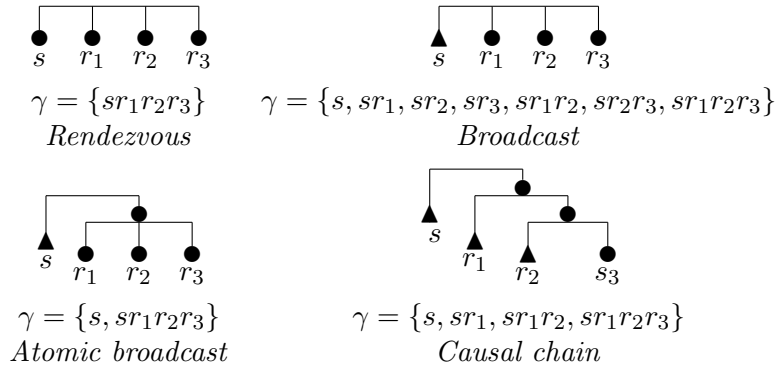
$s$ $r_1$ $r_2$ $r_3$

$\gamma = \{sr_1r_2r_3\}$
*Rendezvous*

$s$ $r_1$ $r_2$ $r_3$

$\gamma = \{s, sr_1, sr_2, sr_3, sr_1r_2, sr_2r_3, sr_1r_2r_3\}$
*Broadcast*

$s$ $r_1$ $r_2$ $r_3$

$\gamma = \{s, sr_1r_2r_3\}$
*Atomic broadcast*

$s$ $r_1$ $r_2$ $s_3$

$\gamma = \{s, sr_1, sr_1r_2, sr_1r_2r_3\}$
*Causal chain*